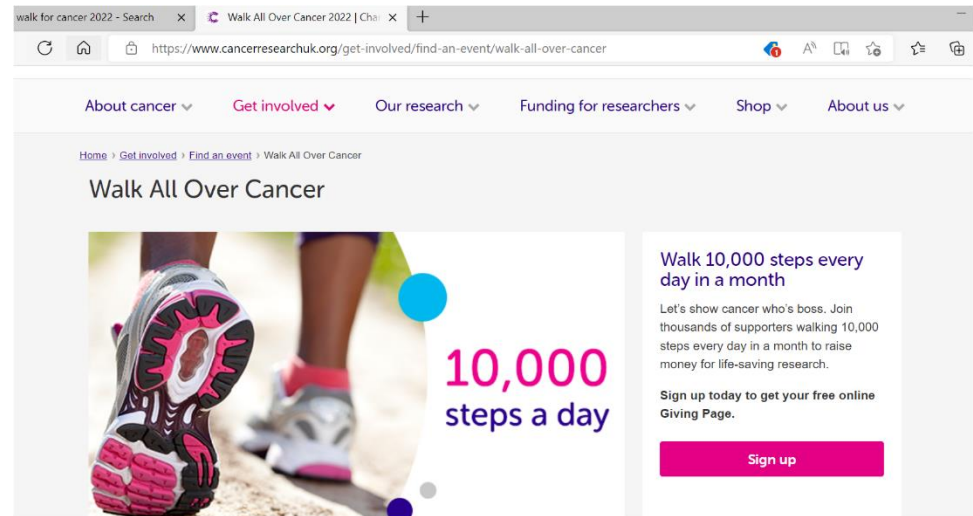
walk for cancer 2022 - Search ×
Walk All Over Cancer 2022 | Cha ×
+

https://www.cancerresearchuk.org/get-involved/find-an-event/walk-all-over-cancer

About cancer
Get involved
Our research
Funding for researchers
Shop
About us

Home › Get involved › Find an event › Walk All Over Cancer

Walk All Over Cancer

10,000 steps a day

Walk 10,000 steps every day in a month

Let's show cancer who's boss. Join thousands of supporters walking 10,000 steps every day in a month to raise money for life-saving research.

Sign up today to get your free online Giving Page.

Sign up